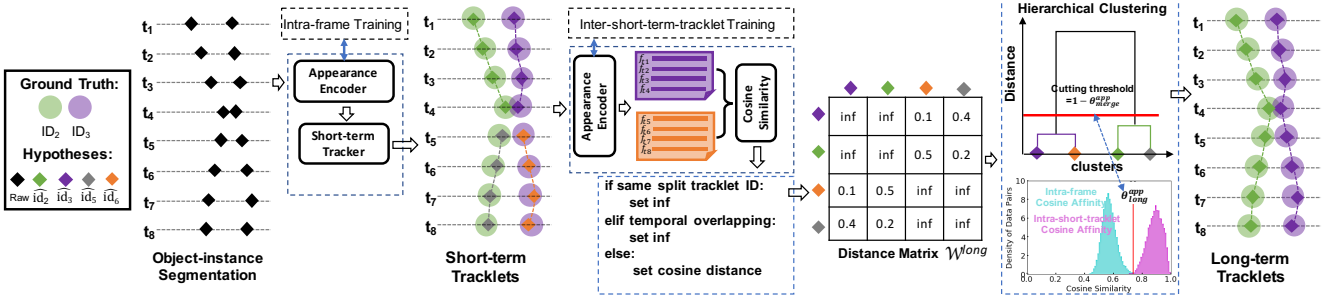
Ground Truth:
$ID_2$ $ID_3$
Hypotheses:
Raw $\widehat{id_2}$ $\widehat{id_3}$ $\widehat{id_5}$ $\widehat{id_6}$

$t_1$ $t_2$ $t_3$ $t_4$ $t_5$ $t_6$ $t_7$ $t_8$

Object-instance Segmentation

Intra-frame Training

Appearance Encoder

Short-term Tracker

$t_1$ $t_2$ $t_3$ $t_4$ $t_5$ $t_6$ $t_7$ $t_8$

Short-term Tracklets

Inter-short-term-tracklet Training

Appearance Encoder

$f_{t1}$ $f_{t2}$ $f_{t3}$ $f_{t4}$

$f_{t5}$ $f_{t6}$ $f_{t7}$ $f_{t8}$

Cosine Similarity

if same split tracklet ID:
set inf
elif temporal overlapping:
set inf
else:
set cosine distance

| | | | | |
|---|---|---|---|---|
| | inf | inf | 0.1 | 0.4 |
| | inf | inf | 0.5 | 0.2 |
| | 0.1 | 0.5 | inf | inf |
| | 0.4 | 0.2 | inf | inf |

Distance Matrix $\mathcal{W}^{long}$

Hierarchical Clustering

Distance

Cutting threshold $=1-\theta_{merge}^{app}$

clusters

$\theta_{long}^{app}$

Intra-frame Cosine Affinity

Intra-short-tracklet Cosine Affinity

Density of Data Pairs

Cosine Similarity

$t_1$ $t_2$ $t_3$ $t_4$ $t_5$ $t_6$ $t_7$ $t_8$

Long-term Tracklets